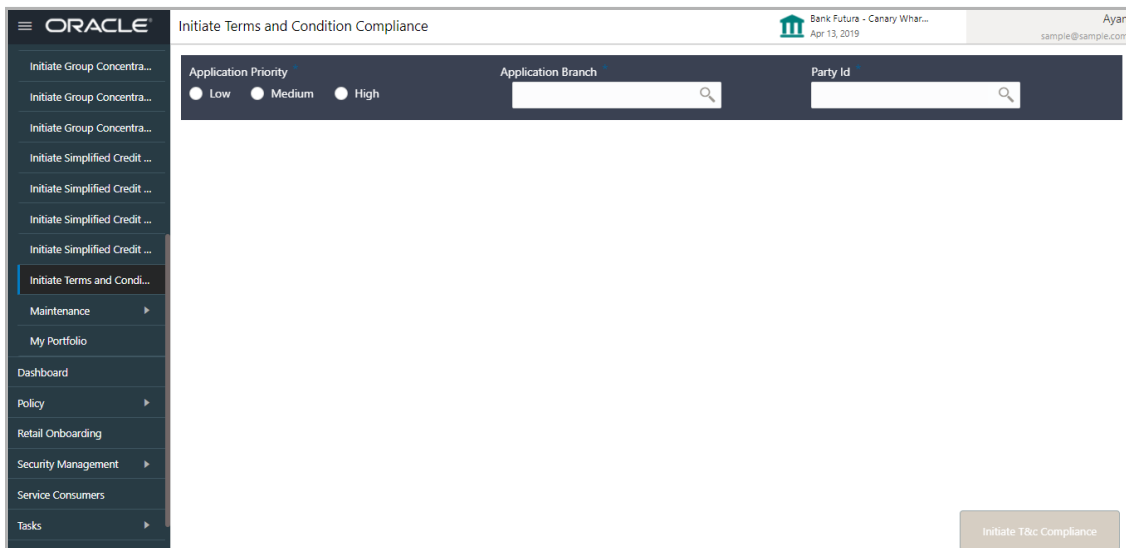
ORACLE

Initiate Terms and Condition Compliance

Bank Futura - Canary Whar...
Apr 13, 2019

Ayan
sample@sample.com

Initiate Group Concentra...
Initiate Group Concentra...
Initiate Group Concentra...
Initiate Simplified Credit ...
Initiate Simplified Credit ...
Initiate Simplified Credit ...
Initiate Simplified Credit ...
Initiate Terms and Condi...
Maintenance
My Portfolio
Dashboard
Policy
Retail Onboarding
Security Management
Service Consumers
Tasks

Application Priority
Low Medium High

Application Branch

Party Id

Initiate T&c Compliance